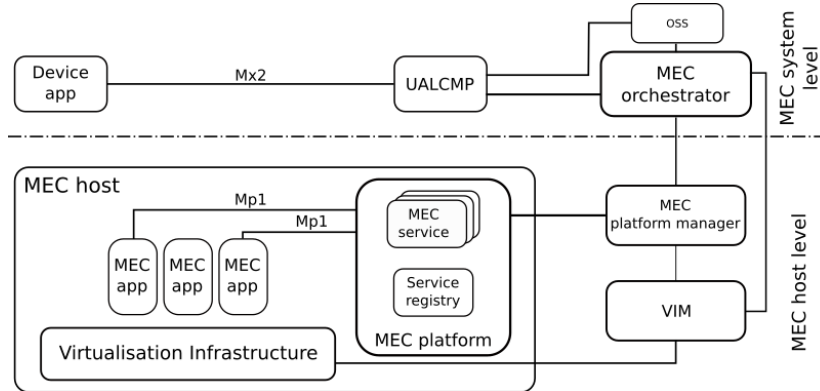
OSS

MEC system level

Device app

Mx2

UALCMP

MEC orchestrator

MEC host

Mp1

Mp1

MEC service

Service registry

MEC platform

MEC app

MEC app

MEC app

Virtualisation Infrastructure

MEC platform manager

VIM

MEC host level